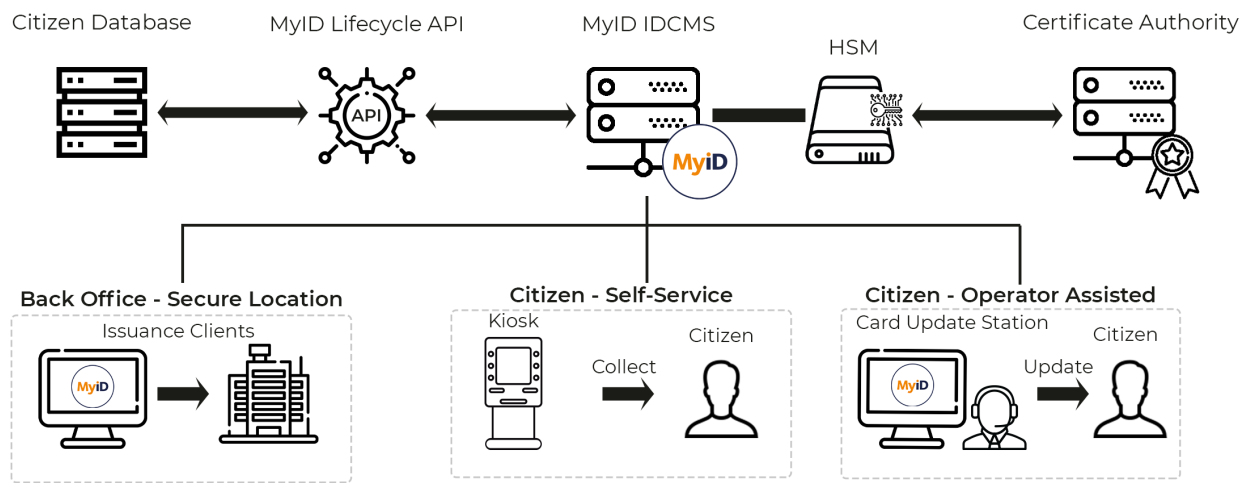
Citizen Database

MyID Lifecycle API

API

MyID IDCMS

MyID

HSM

Certificate Authority

Back Office - Secure Location

Issuance Clients

MyID

Citizen - Self-Service

Kiosk

Collect

Citizen

Citizen - Operator Assisted

Card Update Station

MyID

Update

Citizen